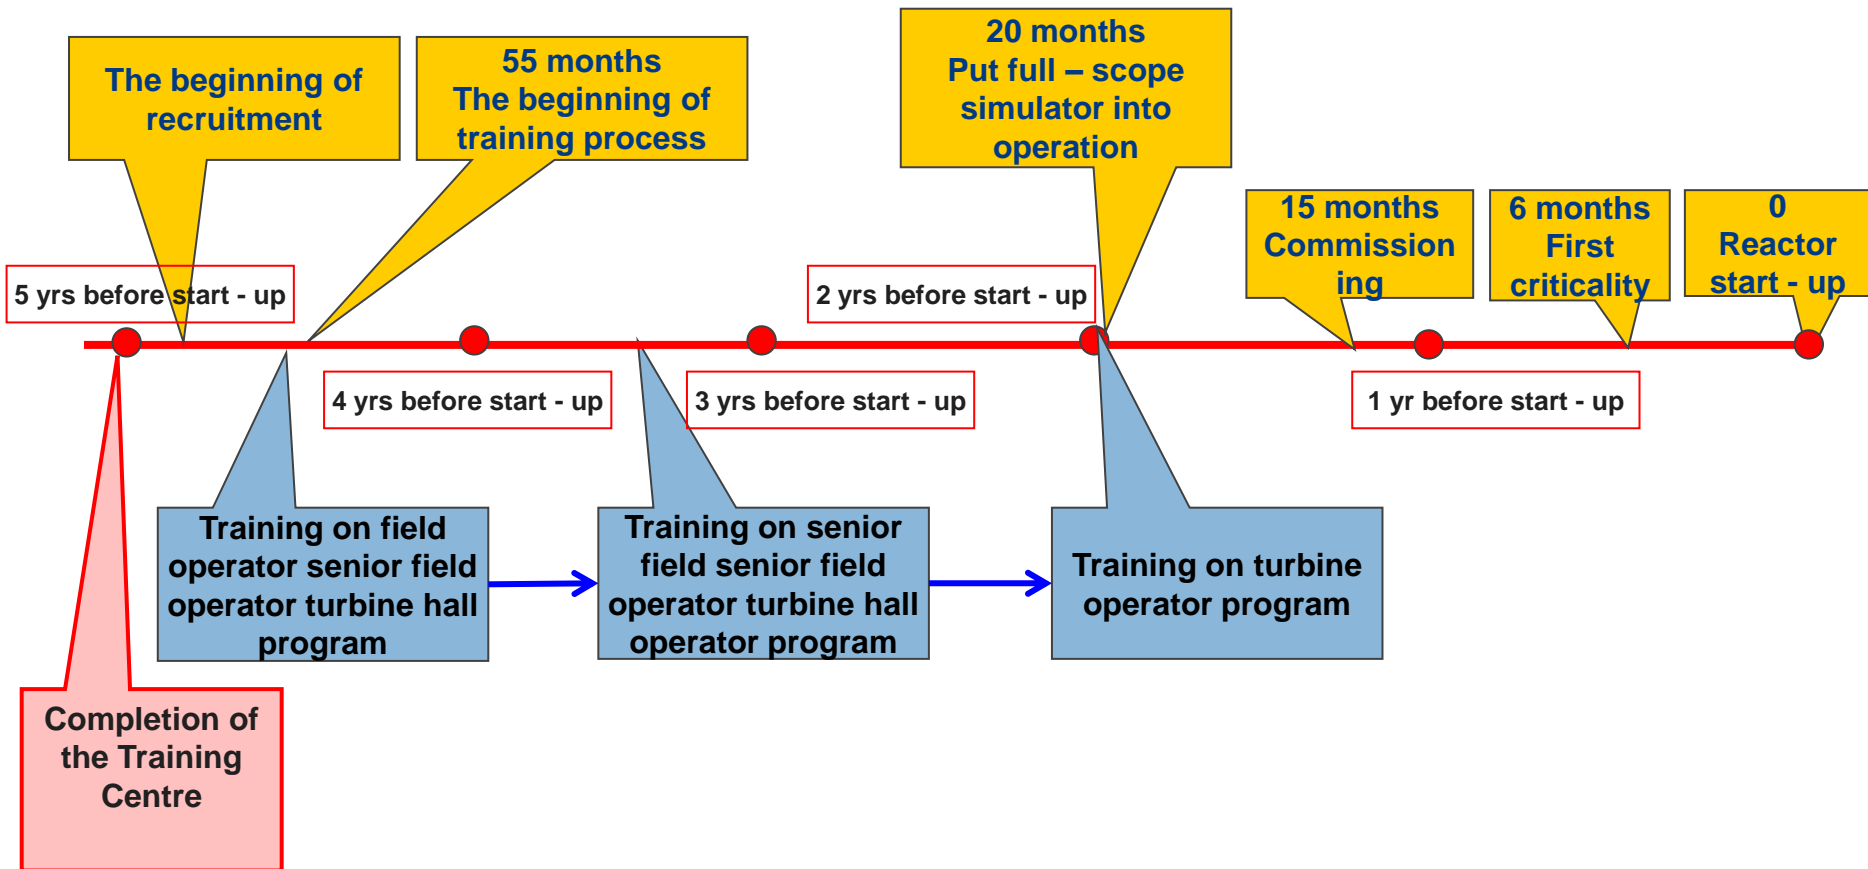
The beginning of recruitment

55 months
The beginning of training process

20 months
Put full – scope simulator into operation

15 months
Commission ing

6 months
First criticality

0
Reactor start - up

5 yrs before start - up

2 yrs before start - up

4 yrs before start - up

3 yrs before start - up

1 yr before start - up

Training on field operator senior field operator turbine hall program

Training on senior field senior field operator turbine hall operator program

Training on turbine operator program

Completion of the Training Centre